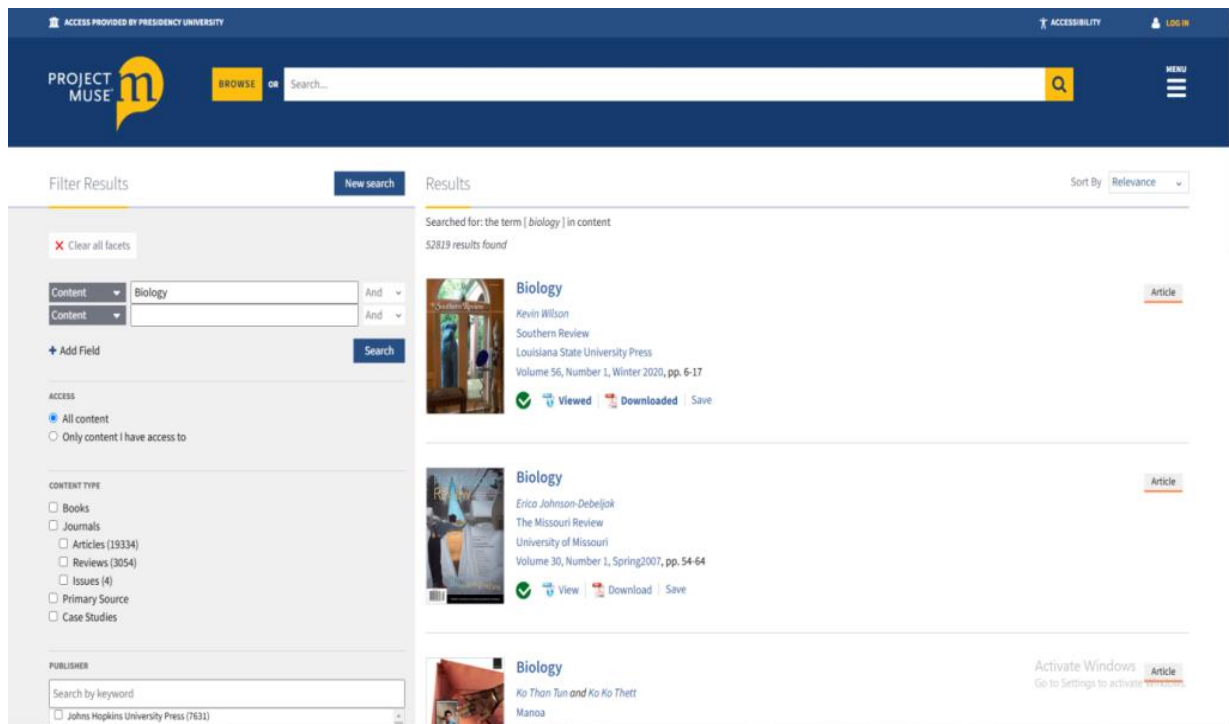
ACCESS PROVIDED BY PRESIDENCY UNIVERSITY

ACCESSIBILITY

LOG IN

PROJECT MUSE m

BROWSE OR Search...

MENU

Filter Results

New search

Results

Sort By Relevance

Searched for: the term [ biology ] in content

52819 results found

Clear all facets

Content Biology And

Content And

+ Add Field

Search

ACCESS

All content

Only content I have access to

CONTENT TYPE

Books

Journals

Articles (19334)

Reviews (3054)

Issues (4)

Primary Source

Case Studies

PUBLISHER

Search by keyword

Johns Hopkins University Press (7631)

Biology

Kevin Wilson

Southern Review

Louisiana State University Press

Volume 56, Number 1, Winter 2020, pp. 6-17

Viewed | Downloaded | Save

Article

Biology

Erica Johnson-Debeljak

The Missouri Review

University of Missouri

Volume 30, Number 1, Spring2007, pp. 54-64

View | Download | Save

Article

Biology

Ko Thon Tun and Ko Ko Thett

Manoa

Activate Windows

Go to Settings to activate Windows.

Article